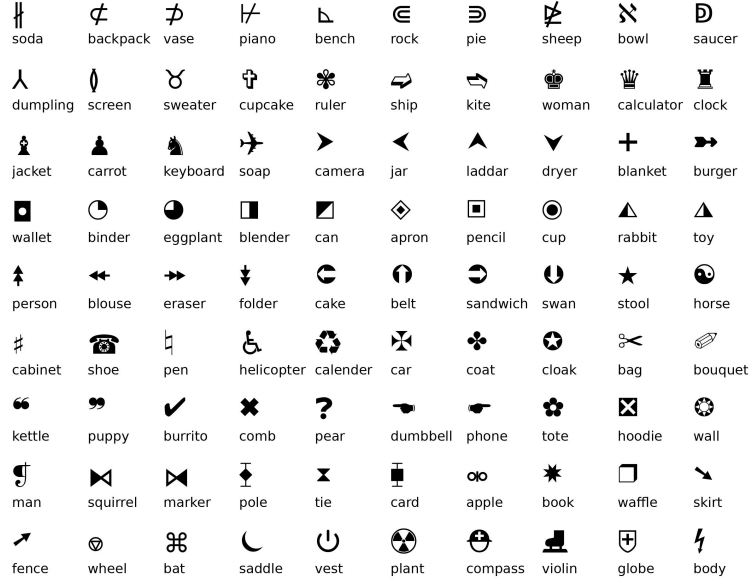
| | | | | | | | | | |
|---|---|---|---|---|---|---|---|---|---|
| soda | backpack | vase | piano | bench | rock | pie | sheep | bowl | saucer |
| dumpling | screen | sweater | cupcake | ruler | ship | kite | woman | calculator | clock |
| jacket | carrot | keyboard | soap | camera | jar | laddar | dryer | blanket | burger |
| wallet | binder | eggplant | blender | can | apron | pencil | cup | rabbit | toy |
| person | blouse | eraser | folder | cake | belt | sandwich | swan | stool | horse |
| cabinet | shoe | pen | helicopter | calender | car | coat | cloak | bag | bouquet |
| kettle | puppy | burrito | comb | pear | dumbbell | phone | tote | hoodie | wall |
| man | squirrel | marker | pole | tie | card | apple | book | waffle | skirt |
| fence | wheel | bat | saddle | vest | plant | compass | violin | globe | body |